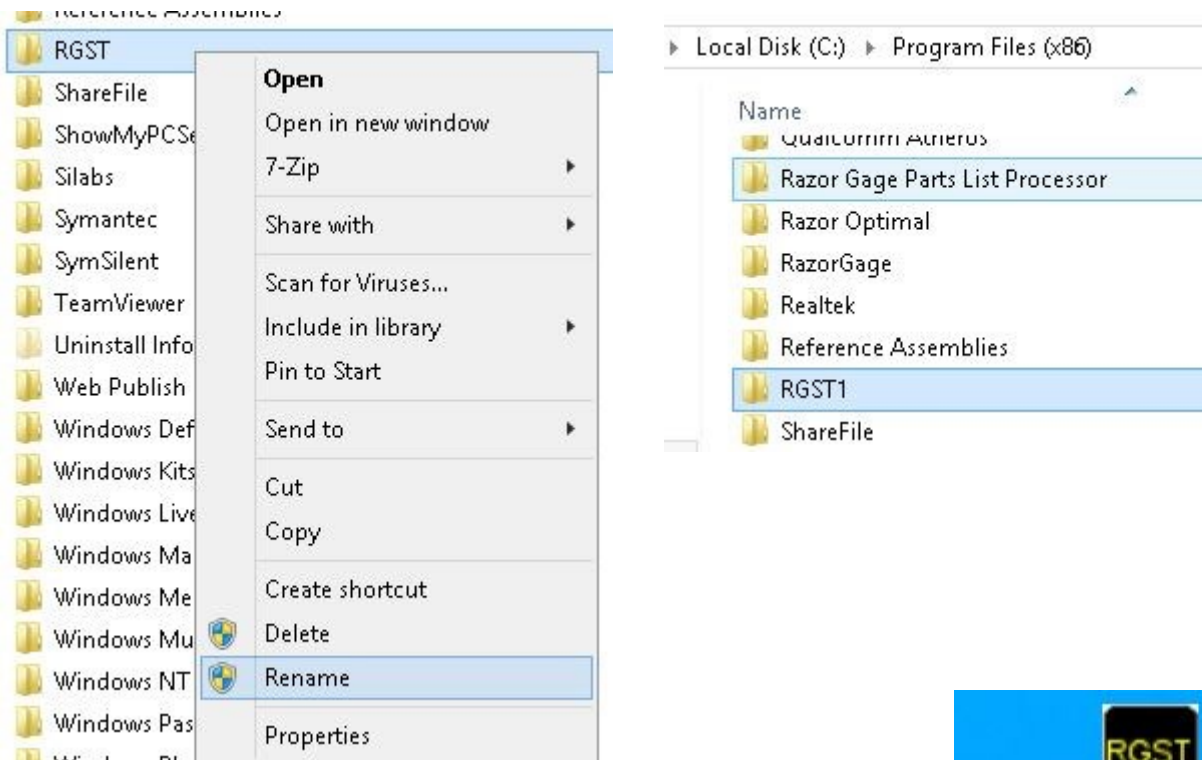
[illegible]
RGST
ShareFile
ShowMyPCSe
Silabs
Symantec
SymSilent
TeamViewer
Uninstall Info
Web Publish
Windows Def
Windows Kits
Windows Live
Windows Ma
Windows Me
Windows Mu
Windows NT
Windows Pas

Open
Open in new window
7-Zip
Share with
Scan for Viruses...
Include in library
Pin to Start
Send to
Cut
Copy
Create shortcut
Delete
Rename
Properties

Local Disk (C:) ▸ Program Files (x86)

Name
Qualcomm Atheros
Razor Gage Parts List Processor
Razor Optimal
RazorGage
Realtek
Reference Assemblies
RGST1
ShareFile

RGST